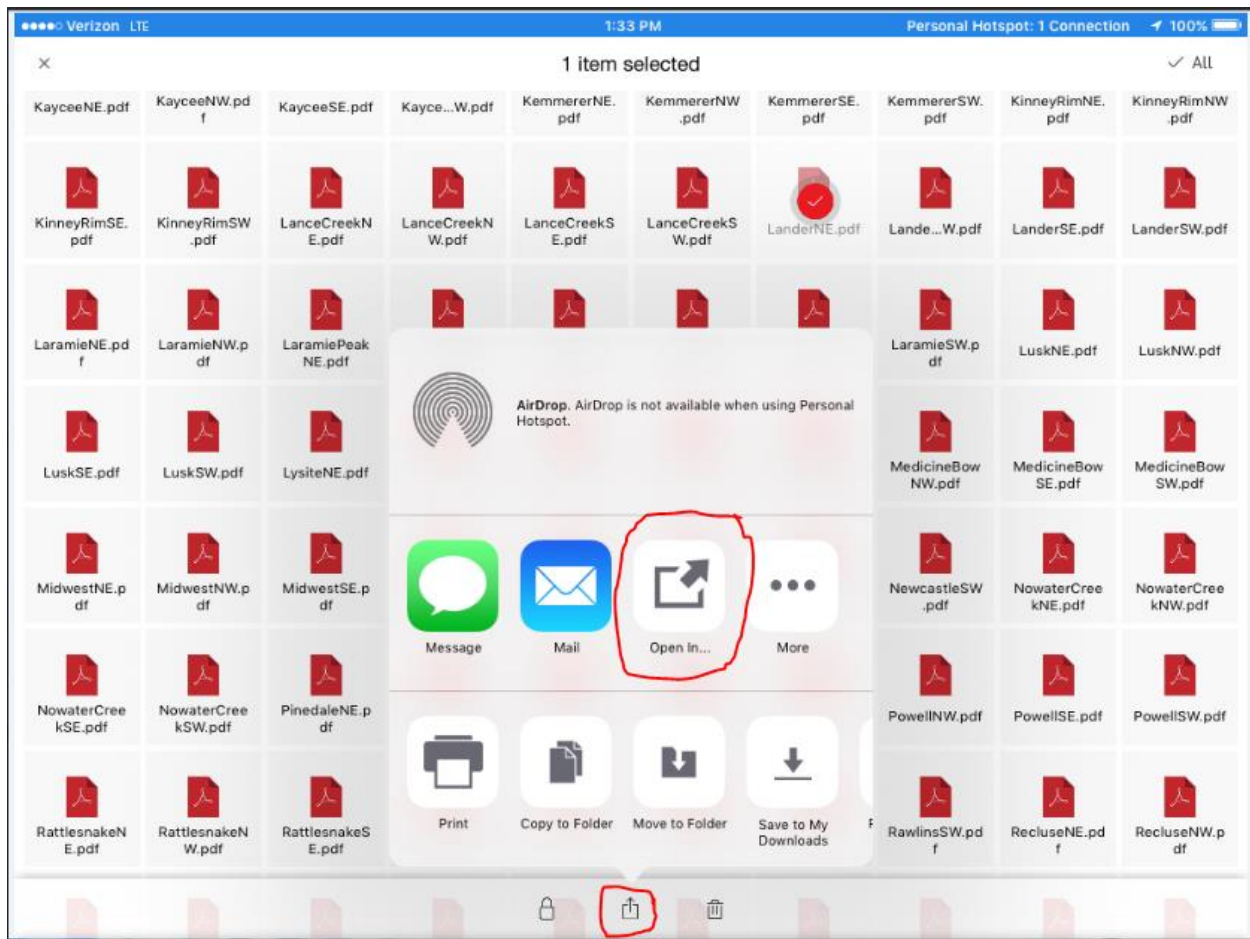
●●●●○ Verizon LTE 1:33 PM Personal Hotspot: 1 Connection 100%

× 1 item selected ✓ All

KayceeNE.pdf KayceeNW.pdf KayceeSE.pdf Kaycee...W.pdf KemmererNE.pdf KemmererNW.pdf KemmererSE.pdf KemmererSW.pdf KinneyRimNE.pdf KinneyRimNW.pdf

KinneyRimSE.pdf KinneyRimSW.pdf LanceCreekNE.pdf LanceCreekNW.pdf LanceCreekSE.pdf LanceCreekSW.pdf LanderNE.pdf Lande...W.pdf LanderSE.pdf LanderSW.pdf

LaramieNE.pdf LaramieNW.pdf LaramiePeakNE.pdf LaramieSW.pdf LuskNE.pdf LuskNW.pdf

LuskSE.pdf LuskSW.pdf LysiteNE.pdf MedicineBowNW.pdf MedicineBowSE.pdf MedicineBowSW.pdf

MidwestNE.pdf MidwestNW.pdf MidwestSE.pdf NewcastleSW.pdf NowaterCreekNE.pdf NowaterCreekNW.pdf

NowaterCreekSE.pdf NowaterCreekSW.pdf PinedaleNE.pdf PowellNW.pdf PowellSE.pdf PowellSW.pdf

RattlesnakeNE.pdf RattlesnakeNW.pdf RattlesnakeSE.pdf RawlinsSW.pdf RecluseNE.pdf RecluseNW.pdf

AirDrop. AirDrop is not available when using Personal Hotspot.

Message Mail Open In... More

Print Copy to Folder Move to Folder Save to My Downloads